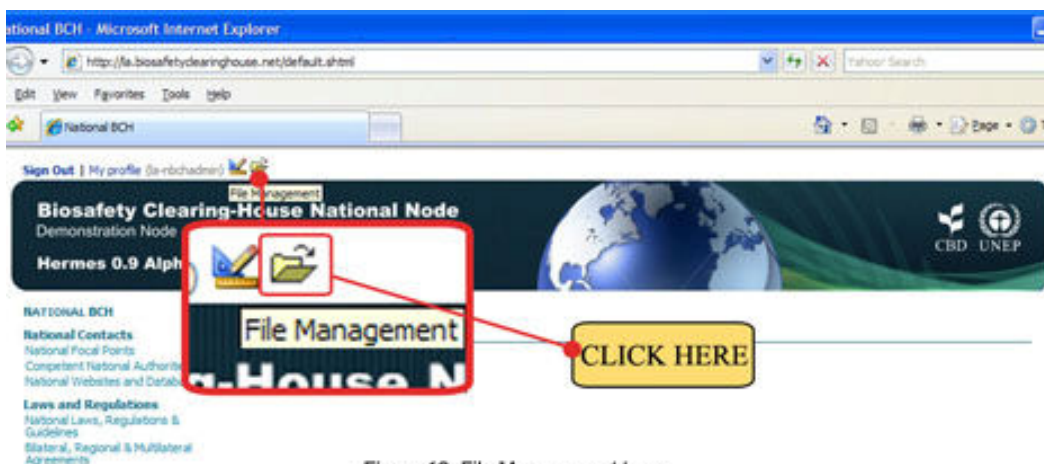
ational BCH - Microsoft Internet Explorer

http://la.biosafetyclearinghouse.net/default.shtml

Yahoo! Search

Edit View Favorites Tools Help

National BCH

Page

Sign Out | My profile (la-nbchadmin)

File Management

Biosafety Clearing-House National Node

Demonstration Node

Hermes 0.9 Alph

CBD UNEP

File Management

g-House N

CLICK HERE

NATIONAL BCH

National Contacts

National Focal Points

Competent National Authorit

National Websites and Datab

Laws and Regulations

National Laws, Regulations & Guidelines

Bilateral, Regional & Multilateral Agreements

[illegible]